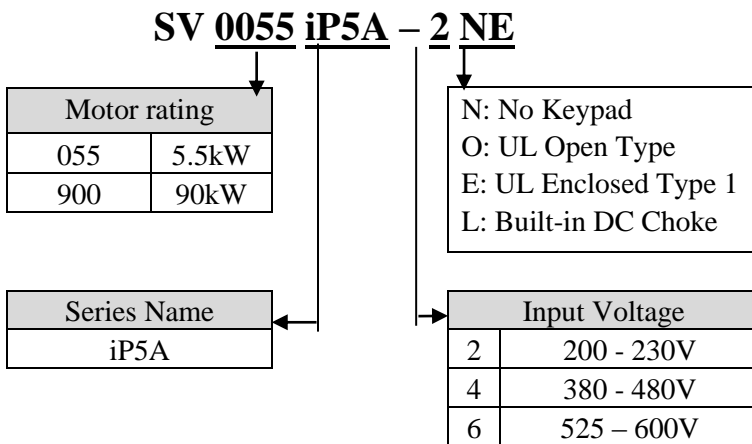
SV 0055 iP5A – 2 NE

| Motor rating | |
|---|---|
| 055 | 5.5kW |
| 900 | 90kW |

N: No Keypad
O: UL Open Type
E: UL Enclosed Type 1
L: Built-in DC Choke

| Series Name |
|---|
| iP5A |

| Input Voltage | |
|---|---|
| 2 | 200 - 230V |
| 4 | 380 - 480V |
| 6 | 525 – 600V |